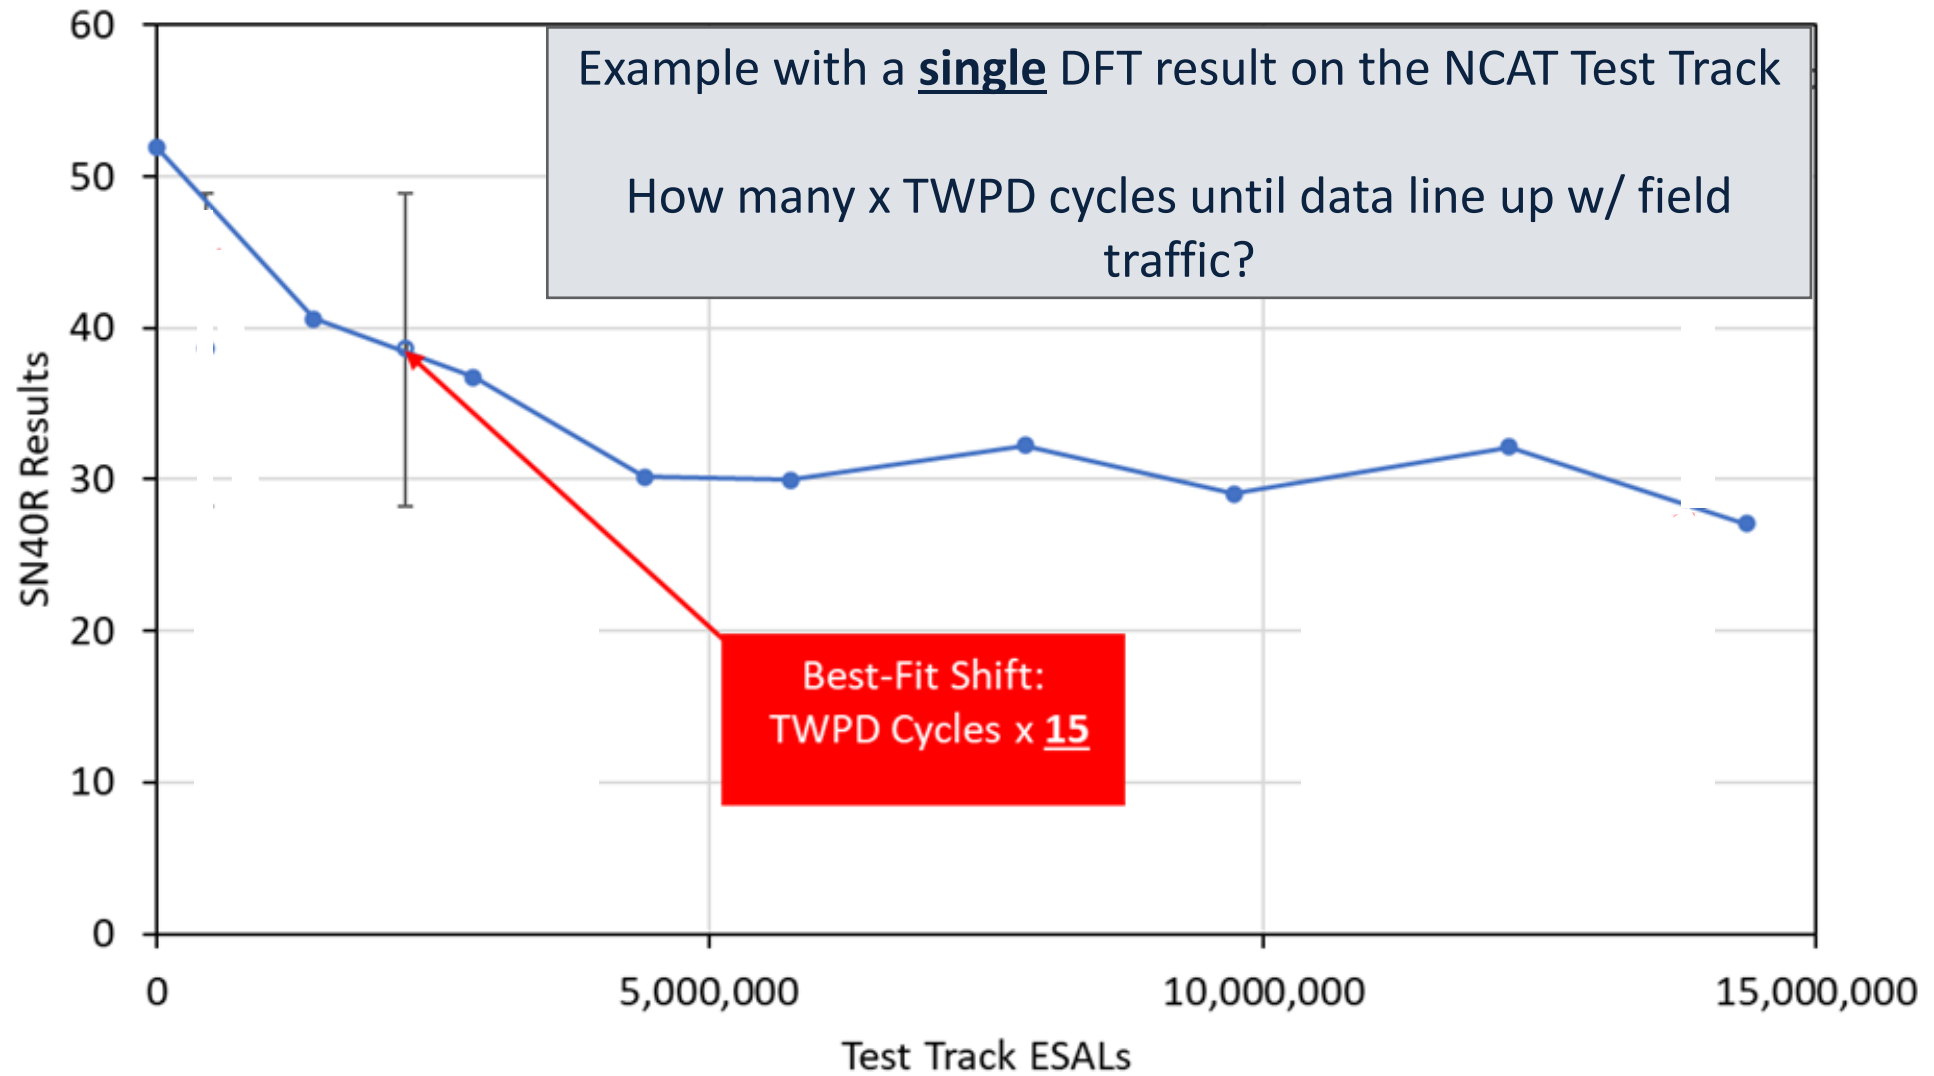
Example with a single DFT result on the NCAT Test Track

How many x TWPD cycles until data line up w/ field traffic?

60
50
40
30
20
10
0

SN40R Results

Best-Fit Shift:
TWPD Cycles x 15

0
5,000,000
10,000,000
15,000,000

Test Track ESALs